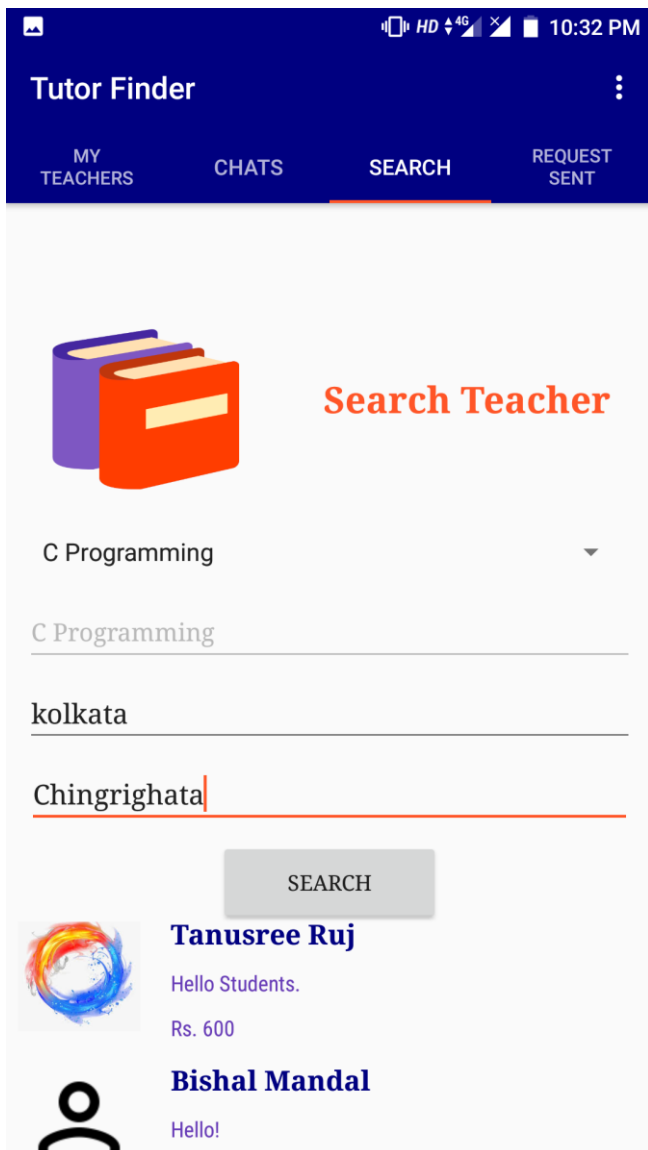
HD 4G 10:32 PM

Tutor Finder

MY TEACHERS

CHATS

SEARCH

REQUEST SENT

Search Teacher

C Programming

C Programming

kolkata

Chingrighata

SEARCH

Tanusree Ruj

Hello Students.

Rs. 600

Bishal Mandal

Hello!